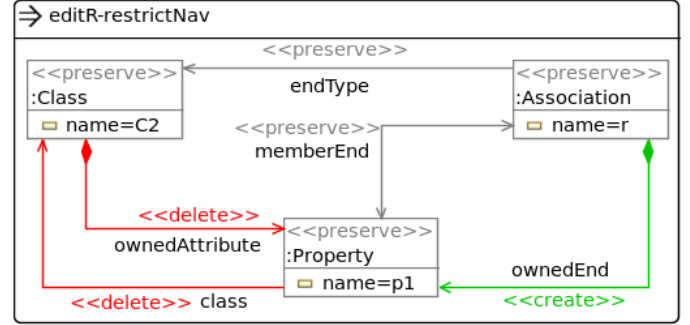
editR-restrictNav

<<preserve>>
:Class
name=C2

<<preserve>>
endType

<<preserve>>
:Association
name=r

<<preserve>>
memberEnd

<<delete>>
ownedAttribute

<<preserve>>
:Property
name=p1

ownedEnd
<<create>>

<<delete>> class